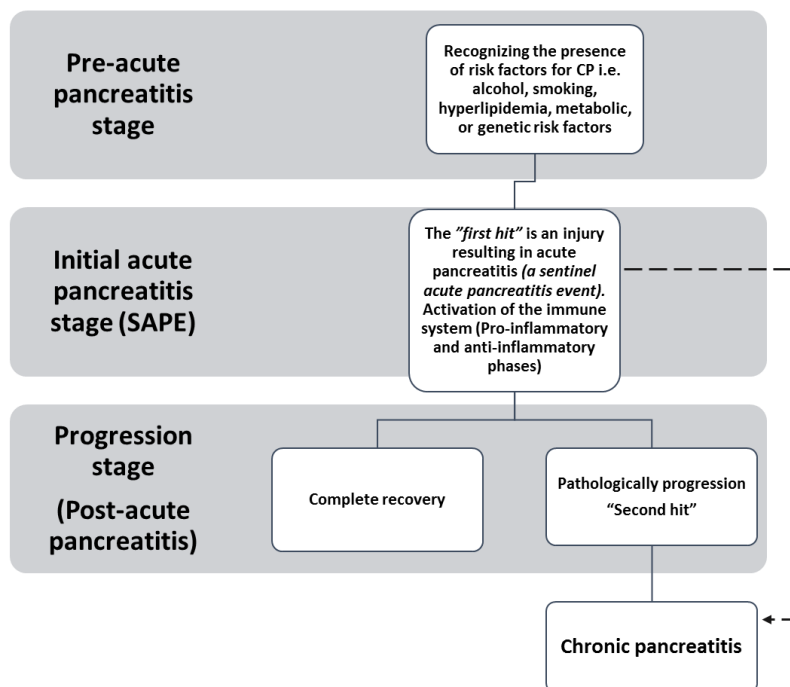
Pre-acute pancreatitis stage

Recognizing the presence of risk factors for CP i.e. alcohol, smoking, hyperlipidemia, metabolic, or genetic risk factors

Initial acute pancreatitis stage (SAPE)

The *"first hit"* is an injury resulting in acute pancreatitis *(a sentinel acute pancreatitis event)*. Activation of the immune system (Pro-inflammatory and anti-inflammatory phases)

Progression stage (Post-acute pancreatitis)

Complete recovery

Pathologically progression "Second hit"

Chronic pancreatitis